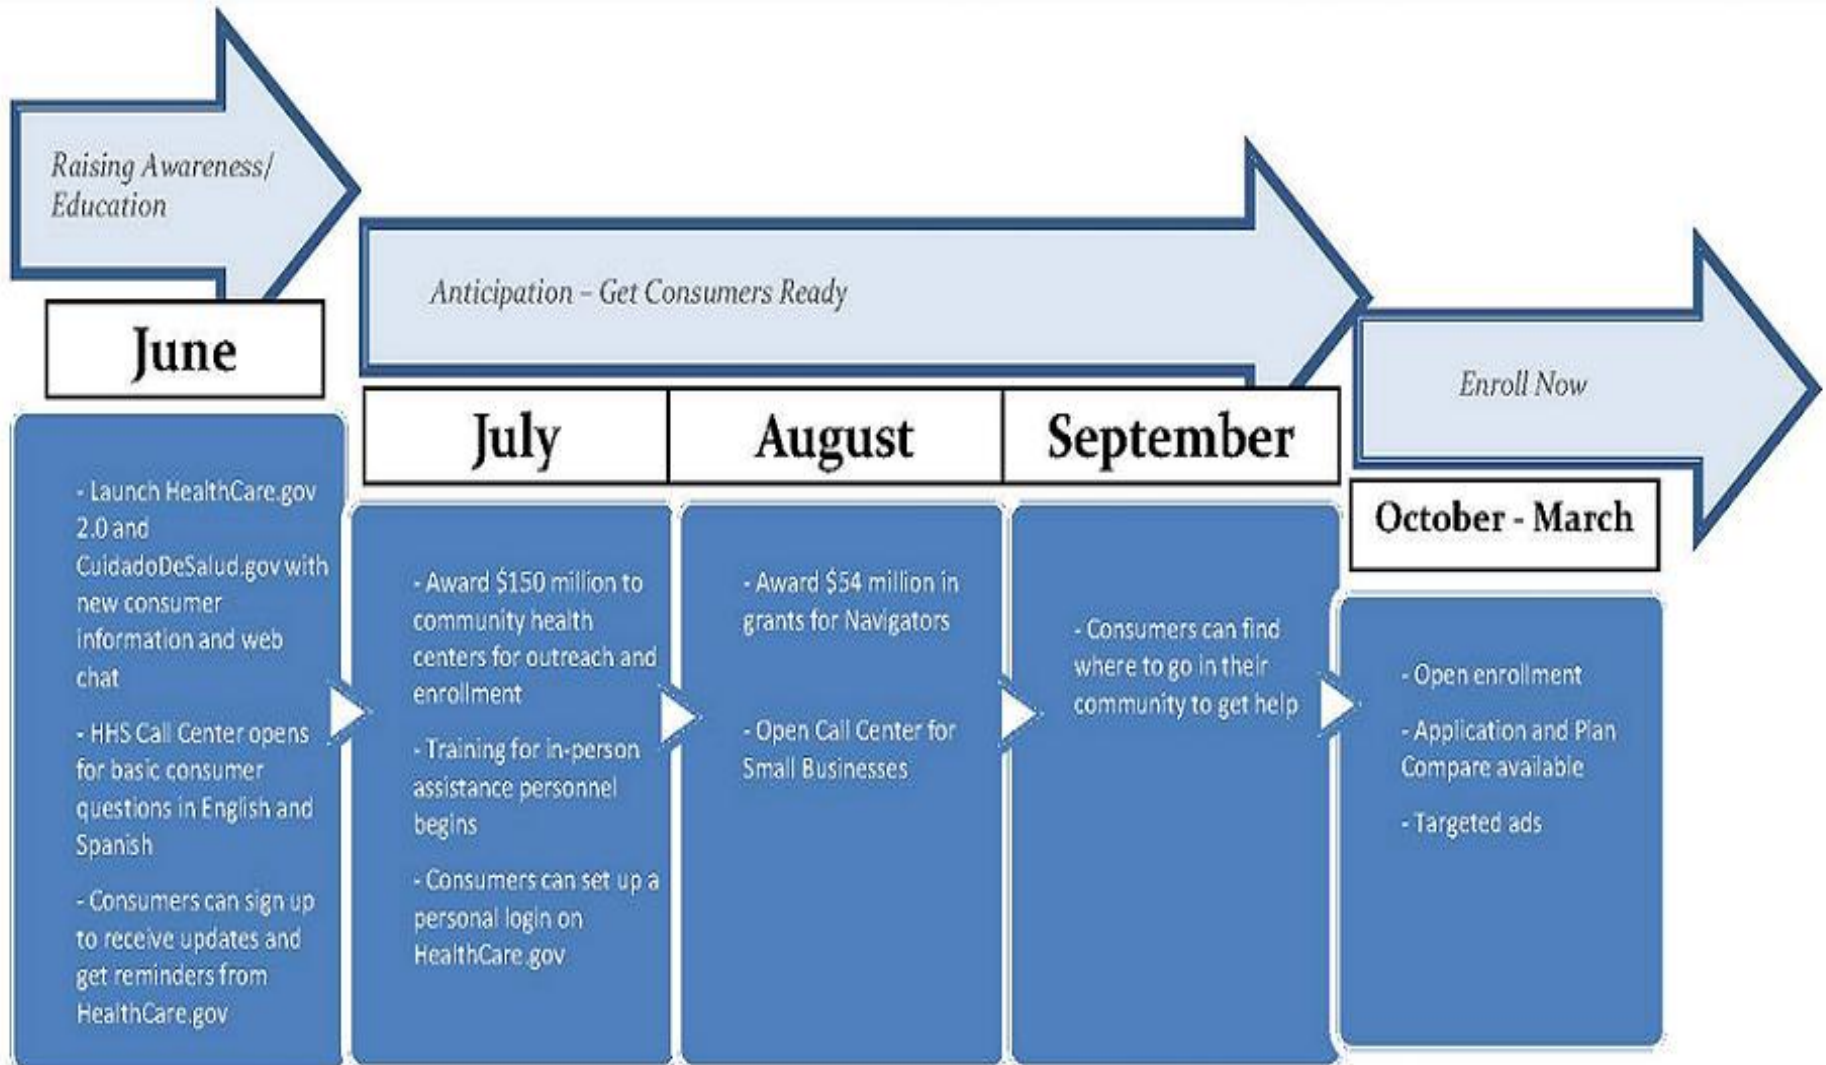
Raising Awareness/ Education

June

- Launch HealthCare.gov 2.0 and CuidadoDeSalud.gov with new consumer information and web chat

- HHS Call Center opens for basic consumer questions in English and Spanish

- Consumers can sign up to receive updates and get reminders from HealthCare.gov

Anticipation – Get Consumers Ready

| July | August | September |
|---|---|---|

- Award $150 million to community health centers for outreach and enrollment

- Training for in-person assistance personnel begins

- Consumers can set up a personal login on HealthCare.gov

- Award $54 million in grants for Navigators

- Open Call Center for Small Businesses

- Consumers can find where to go in their community to get help

Enroll Now

October - March

- Open enrollment

- Application and Plan Compare available

- Targeted ads